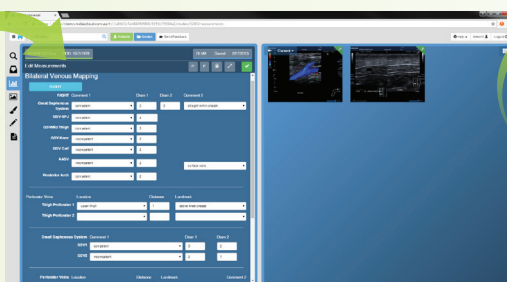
Edit Measurements

Bilateral Venous Mapping

Right

Comment 1

Diam 1

Diam 2

Comment 2

Great Saphenous System

competent

SSV-SFJ

competent

GSV-Thigh

competent

GSV-Knee

incompetent

GSV-Calf

incompetent

AASV

incompetent

Perforator Veins

Location

Distance

Landmark

Thigh Perforator 1

Thigh Perforator 2

Small Saphenous System

Comment 1

Diam 1

Diam 2

SSV1

incompetent

SSV2

incompetent

Perforator Veins

Location

Distance

Landmark

Comment 2

Contact

Help

Logout

Send Feedback

Save